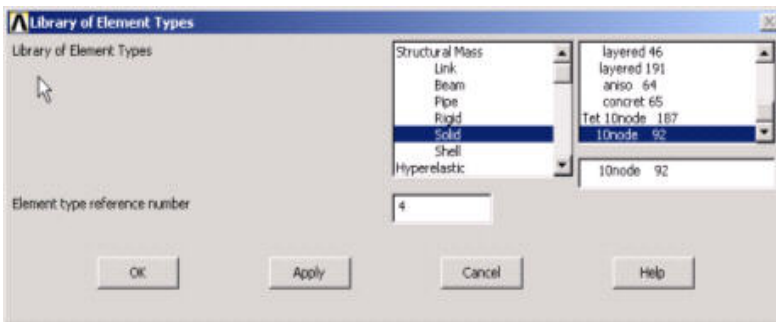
Library of Element Types

Library of Element Types

Structural Mass
Link
Beam
Pipe
Rigid
Solid
Shell
Hyperelastic

layered 46
layered 191
aniso 64
concret 65
Tet 10node 187
10node 92

10node 92

Element type reference number

4

OK

Apply

Cancel

Help